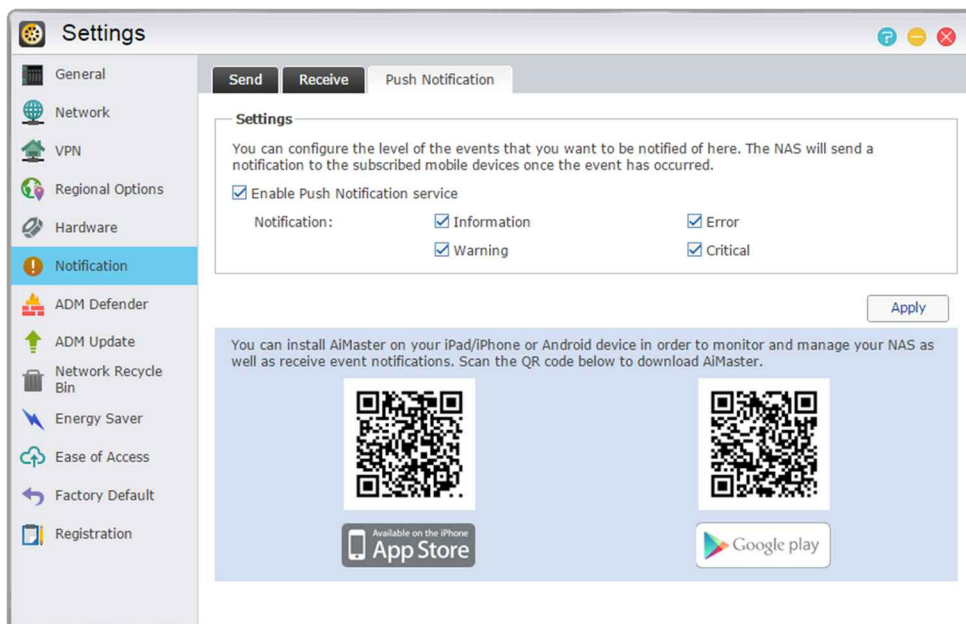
Settings

General
Network
VPN
Regional Options
Hardware
Notification
ADM Defender
ADM Update
Network Recycle Bin
Energy Saver
Ease of Access
Factory Default
Registration

Send
Receive
Push Notification

Settings

You can configure the level of the events that you want to be notified of here. The NAS will send a notification to the subscribed mobile devices once the event has occurred.

Enable Push Notification service

Notification: Information Error
Warning Critical

Apply

You can install AiMaster on your iPad/iPhone or Android device in order to monitor and manage your NAS as well as receive event notifications. Scan the QR code below to download AiMaster.

Available on the iPhone
App Store

Google play